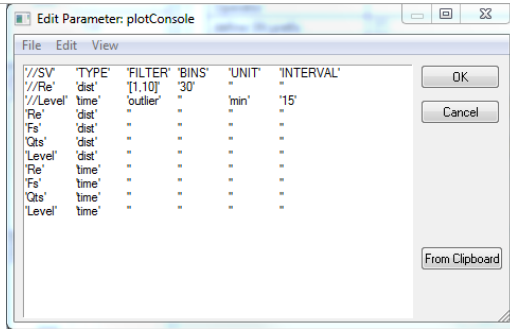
Edit Parameter: plotConsole

File Edit View

| | | | | | |
|---|---|---|---|---|---|
| '//SV' | 'TYPE' | 'FILTER' | 'BINS' | 'UNIT' | 'INTERVAL' |
| '//Re' | 'dist' | '[1,10]' | '30' | '' | '' |
| '//Level' | 'time' | 'outlier' | '' | 'min' | '15' |
| 'Re' | 'dist' | '' | '' | '' | '' |
| 'Fs' | 'dist' | '' | '' | '' | '' |
| 'Qts' | 'dist' | '' | '' | '' | '' |
| 'Level' | 'dist' | '' | '' | '' | '' |
| 'Re' | 'time' | '' | '' | '' | '' |
| 'Fs' | 'time' | '' | '' | '' | '' |
| 'Qts' | 'time' | '' | '' | '' | '' |
| 'Level' | 'time' | '' | '' | '' | '' |

OK

Cancel

From Clipboard